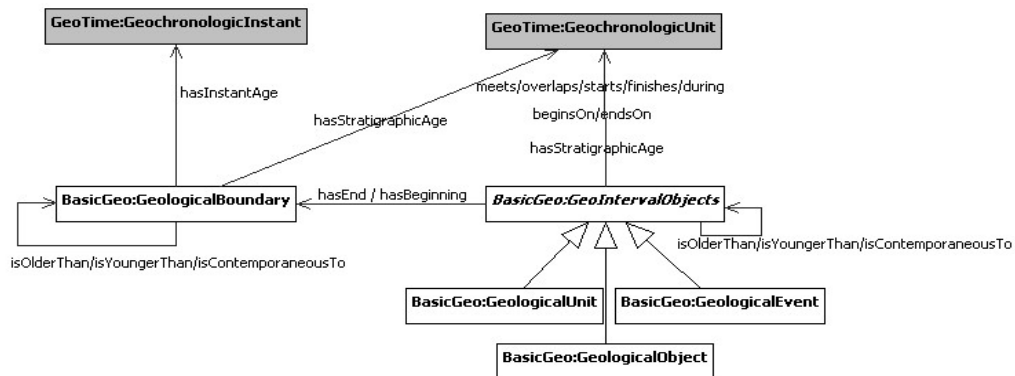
GeoTime:GeochronologicInstant

GeoTime:GeochronologicUnit

hasInstantAge

hasStratigraphicAge

meets/overlaps/starts/finishes/during

beginsOn/endsOn

hasStratigraphicAge

BasicGeo:GeologicalBoundary

hasEnd / hasBeginning

BasicGeo:GeoIntervalObjects

isOlderThan/isYoungerThan/isContemporaneousTo

isOlderThan/isYoungerThan/isContemporaneousTo

BasicGeo:GeologicalUnit

BasicGeo:GeologicalEvent

BasicGeo:GeologicalObject